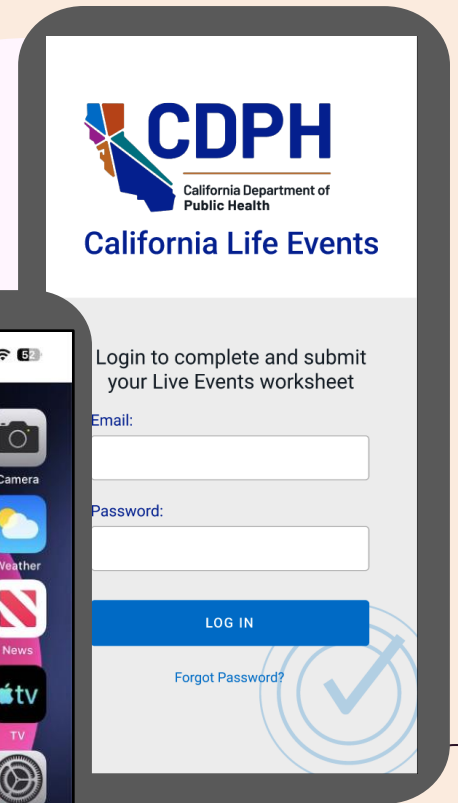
52

Camera

Weather

News

tv

TV

CDPH

California Department of Public Health

California Life Events

Login to complete and submit your Live Events worksheet

Email:

Password:

LOG IN

Forgot Password?